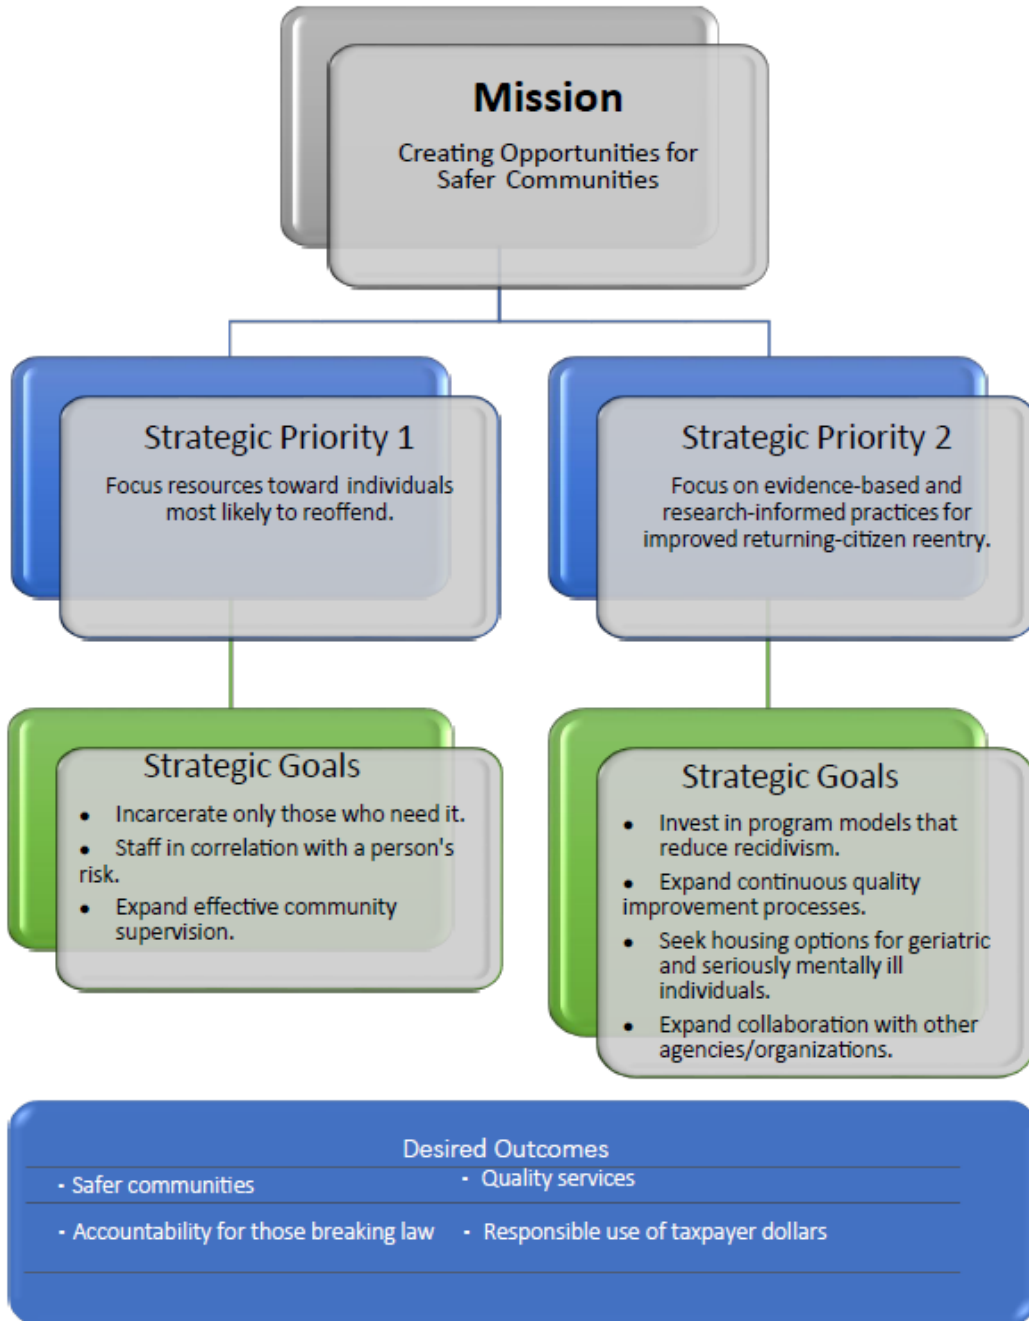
Mission

Creating Opportunities for Safer Communities

Strategic Priority 1

Focus resources toward individuals most likely to reoffend.

Strategic Priority 2

Focus on evidence-based and research-informed practices for improved returning-citizen reentry.

Strategic Goals

- Incarcerate only those who need it.
- Staff in correlation with a person's risk.
- Expand effective community supervision.

Strategic Goals

- Invest in program models that reduce recidivism.
- Expand continuous quality improvement processes.
- Seek housing options for geriatric and seriously mentally ill individuals.
- Expand collaboration with other agencies/organizations.

Desired Outcomes

- Safer communities
- Quality services
- Accountability for those breaking law
- Responsible use of taxpayer dollars